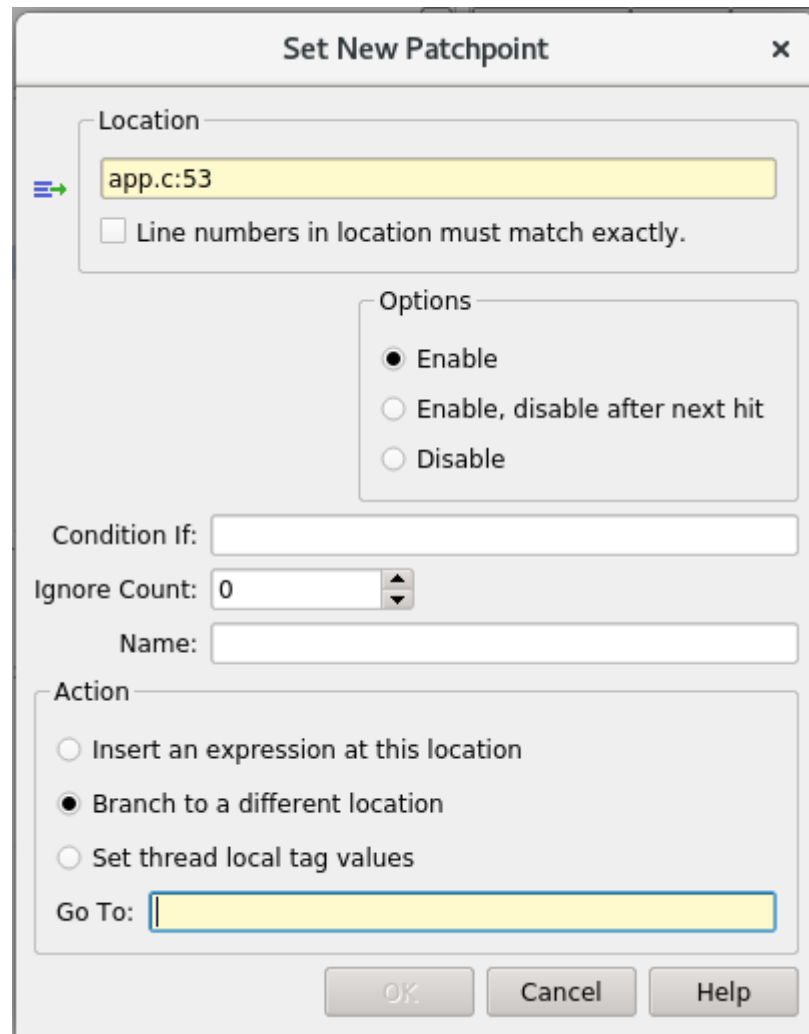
Set New Patchpoint ×

Location
app.c:53
Line numbers in location must match exactly.

Options
Enable
Enable, disable after next hit
Disable

Condition If:
Ignore Count: 0
Name:

Action
Insert an expression at this location
Branch to a different location
Set thread local tag values
Go To:

OK Cancel Help